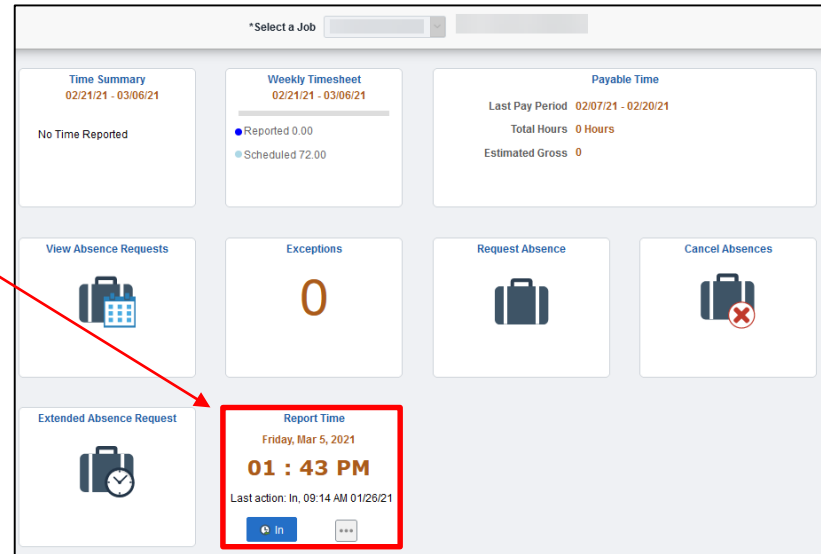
*Select a Job

Time Summary
02/21/21 - 03/06/21
No Time Reported

Weekly Timesheet
02/21/21 - 03/06/21
Reported 0.00
Scheduled 72.00

Payable Time
Last Pay Period 02/07/21 - 02/20/21
Total Hours 0 Hours
Estimated Gross 0

View Absence Requests

Exceptions
0

Request Absence

Cancel Absences

Extended Absence Request

Report Time
Friday, Mar 5, 2021
01 : 43 PM
Last action: In, 09:14 AM 01/26/21
In
•••